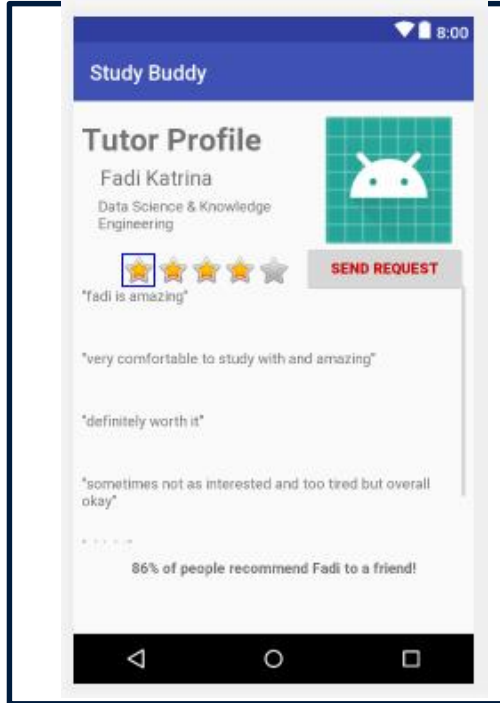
8:00

Study Buddy

Tutor Profile

Fadi Katrina

Data Science & Knowledge Engineering

SEND REQUEST

"fadi is amazing"

"very comfortable to study with and amazing"

"definitely worth it"

"sometimes not as interested and too tired but overall okay"

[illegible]

86% of people recommend Fadi to a friend!